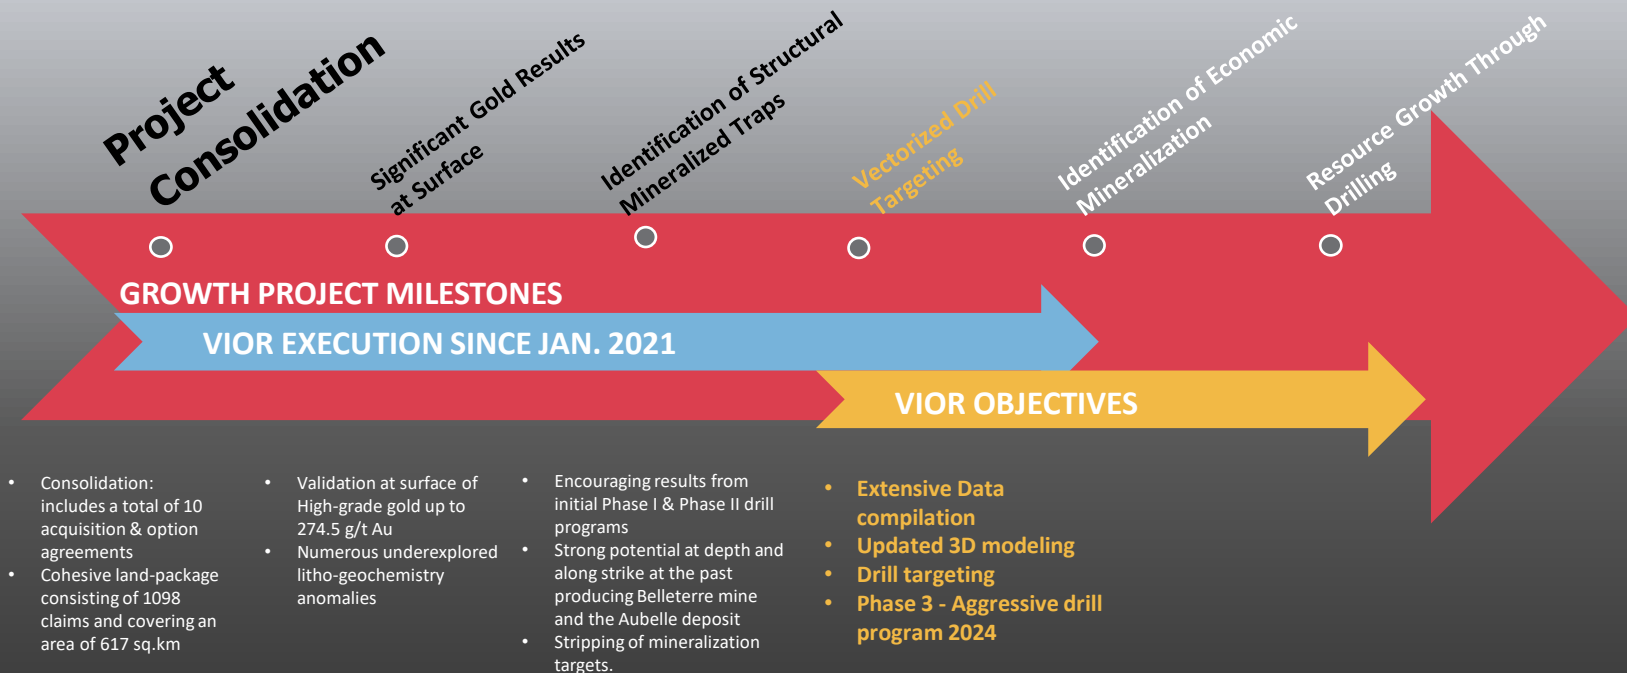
Project Consolidation

Significant Gold Results at Surface

Identification of Structural Mineralized Traps

Vectorized Drill Targeting

Identification of Economic Mineralization

Resource Growth Through Drilling

GROWTH PROJECT MILESTONES

VIOR EXECUTION SINCE JAN. 2021

VIOR OBJECTIVES

• Consolidation: includes a total of 10 acquisition & option agreements
• Cohesive land-package consisting of 1098 claims and covering an area of 617 sq.km

• Validation at surface of High-grade gold up to 274.5 g/t Au
• Numerous underexplored litho-geochemistry anomalies

• Encouraging results from initial Phase I & Phase II drill programs
• Strong potential at depth and along strike at the past producing Belleterre mine and the Aubelle deposit
• Stripping of mineralization targets.

• Extensive Data compilation
• Updated 3D modeling
• Drill targeting
• Phase 3 - Aggressive drill program 2024